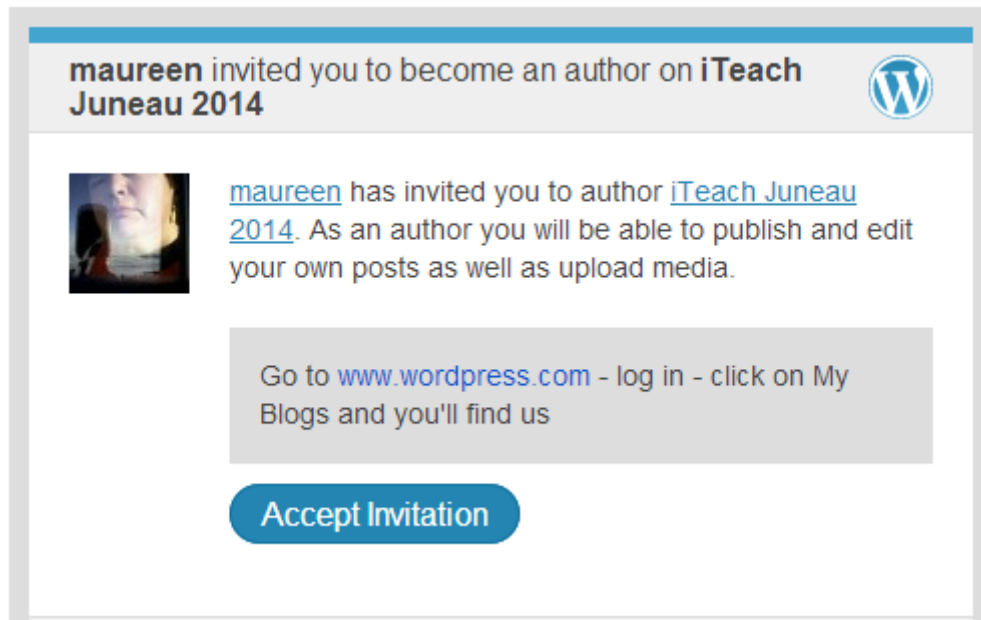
**maureen** invited you to become an author on **iTeach Juneau 2014**

maureen has invited you to author iTeach Juneau 2014. As an author you will be able to publish and edit your own posts as well as upload media.

Go to www.wordpress.com - log in - click on My Blogs and you'll find us

Accept Invitation